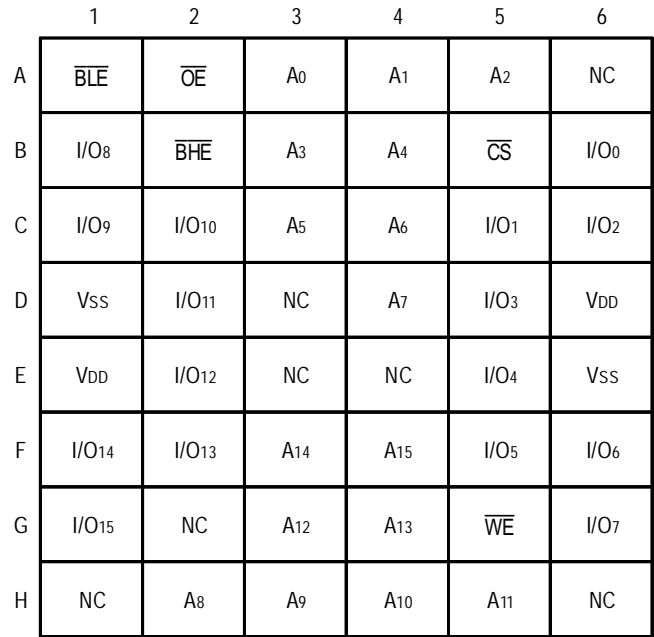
|   | 1 | 2 | 3 | 4 | 5 | 6 |
|---|---|---|---|---|---|---|
| A | $\overline{BLE}$ | $\overline{OE}$ | $A_0$ | $A_1$ | $A_2$ | NC |
| B | $I/O_8$ | $\overline{BHE}$ | $A_3$ | $A_4$ | $\overline{CS}$ | $I/O_0$ |
| C | $I/O_9$ | $I/O_{10}$ | $A_5$ | $A_6$ | $I/O_1$ | $I/O_2$ |
| D | $V_{SS}$ | $I/O_{11}$ | NC | $A_7$ | $I/O_3$ | $V_{DD}$ |
| E | $V_{DD}$ | $I/O_{12}$ | NC | NC | $I/O_4$ | $V_{SS}$ |
| F | $I/O_{14}$ | $I/O_{13}$ | $A_{14}$ | $A_{15}$ | $I/O_5$ | $I/O_6$ |
| G | $I/O_{15}$ | NC | $A_{12}$ | $A_{13}$ | $\overline{WE}$ | $I/O_7$ |
| H | NC | $A_8$ | $A_9$ | $A_{10}$ | $A_{11}$ | NC |